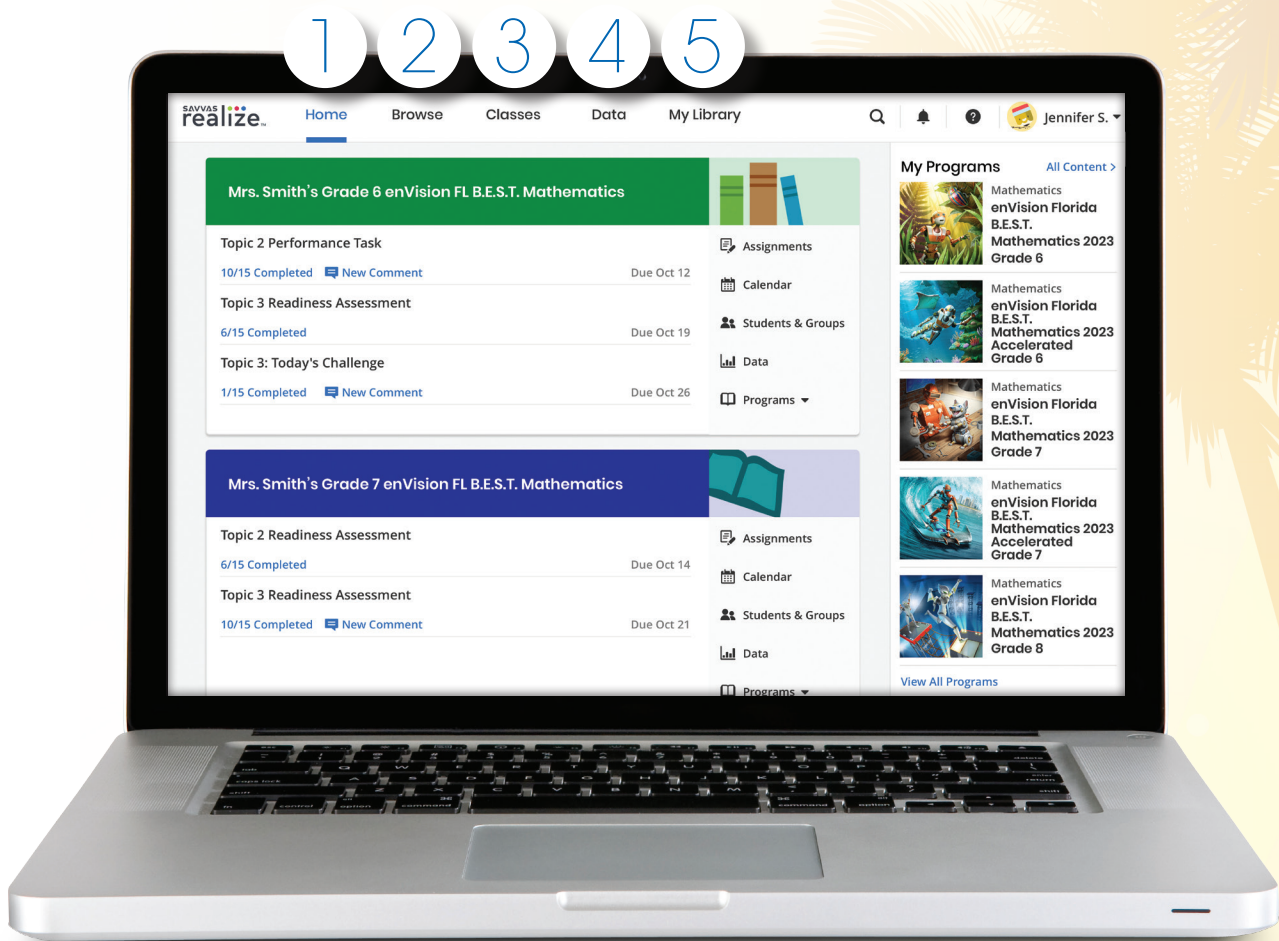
1 2 3 4 5

SAVVAS realize.

Home Browse Classes Data My Library

Jennifer S.

Mrs. Smith's Grade 6 enVision FL B.E.S.T. Mathematics

Topic 2 Performance Task
10/15 Completed New Comment Due Oct 12

Topic 3 Readiness Assessment
6/15 Completed Due Oct 19

Topic 3: Today's Challenge
1/15 Completed New Comment Due Oct 26

Assignments
Calendar
Students & Groups
Data
Programs

Mrs. Smith's Grade 7 enVision FL B.E.S.T. Mathematics

Topic 2 Readiness Assessment
6/15 Completed Due Oct 14

Topic 3 Readiness Assessment
10/15 Completed New Comment Due Oct 21

Assignments
Calendar
Students & Groups
Data
Programs

My Programs
All Content >

Mathematics
enVision Florida B.E.S.T. Mathematics 2023 Grade 6

Mathematics
enVision Florida B.E.S.T. Mathematics 2023 Accelerated Grade 6

Mathematics
enVision Florida B.E.S.T. Mathematics 2023 Grade 7

Mathematics
enVision Florida B.E.S.T. Mathematics 2023 Accelerated Grade 7

Mathematics
enVision Florida B.E.S.T. Mathematics 2023 Grade 8

View All Programs